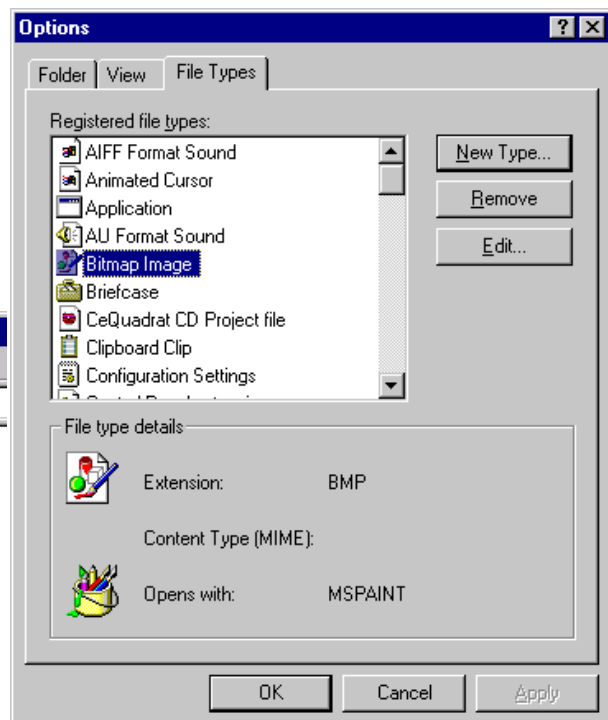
Options

? X

Folder | View | File Types

Registered file types:

AIFF Format Sound
Animated Cursor
Application
AU Format Sound
Bitmap Image
Briefcase
CeQuadrat CD Project file
Clipboard Clip
Configuration Settings
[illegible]

New Type...

Remove

Edit...

File type details

Extension: BMP

Content Type (MIME):

Opens with: MSPAINT

OK

Cancel

Apply